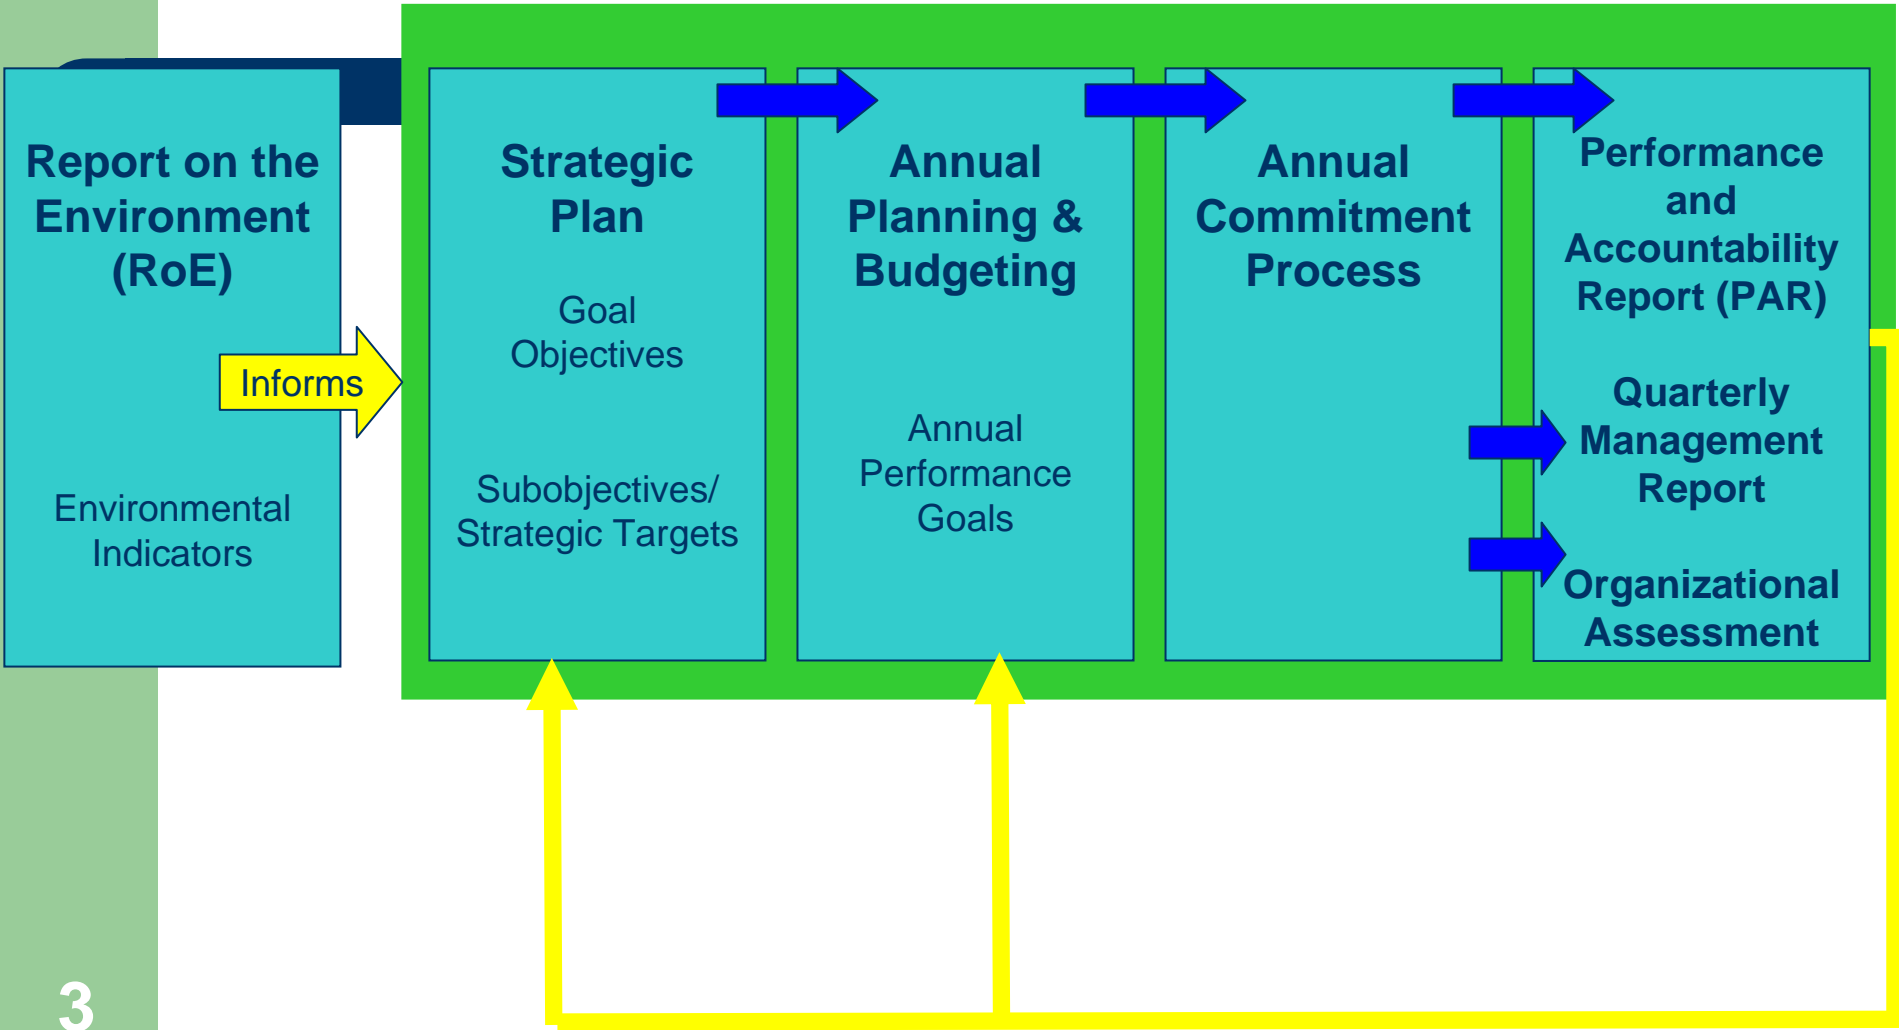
Report on the Environment (RoE)

Environmental Indicators

Informs

Strategic Plan

Goal
Objectives

Subobjectives/ Strategic Targets

Annual Planning & Budgeting

Annual Performance Goals

Annual Commitment Process

Performance and Accountability Report (PAR)

Quarterly Management Report

Organizational Assessment

3